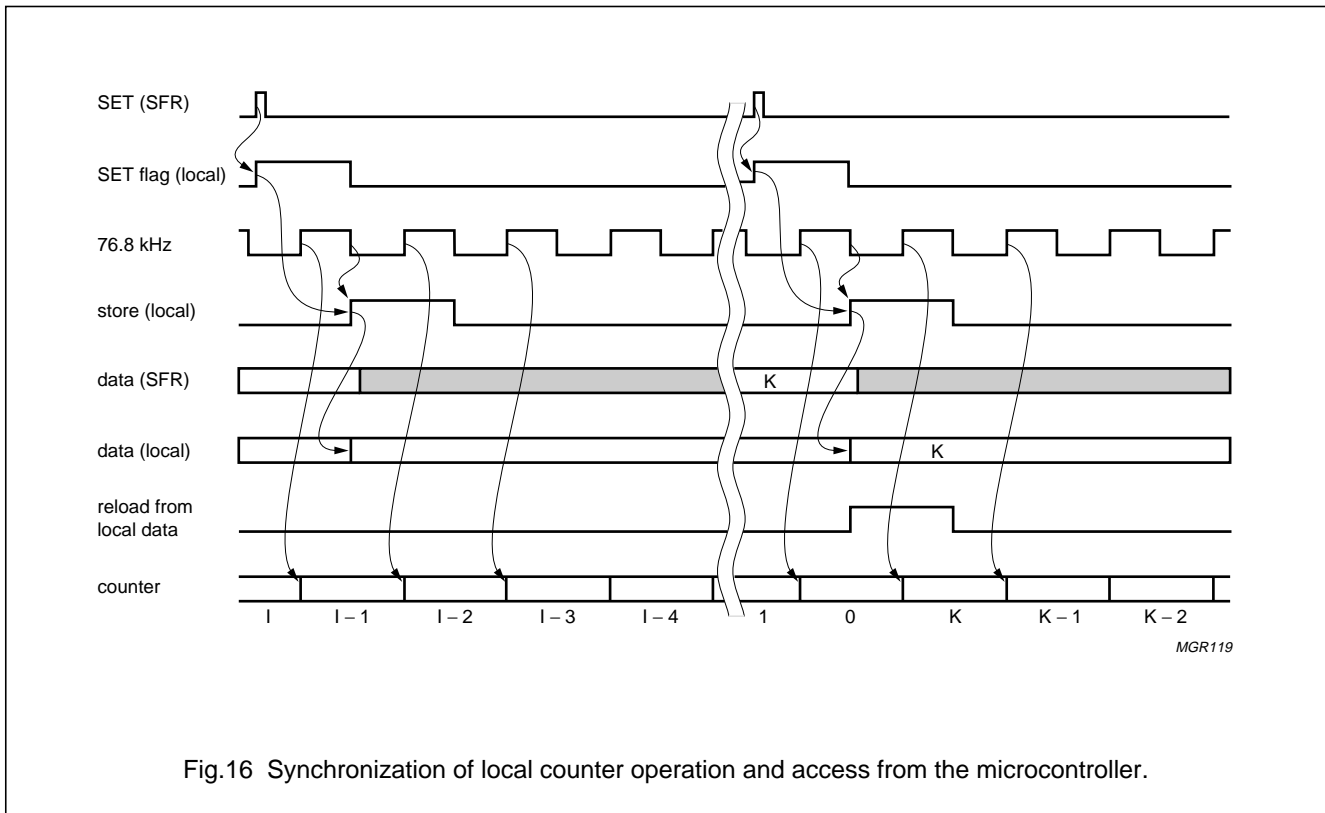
SET (SFR)

SET flag (local)

76.8 kHz

store (local)

data (SFR)

K

data (local)

K

reload from local data

counter

I

I – 1

I – 2

I – 3

I – 4

1

0

K

K – 1

K – 2

MGR119

Fig.16 Synchronization of local counter operation and access from the microcontroller.